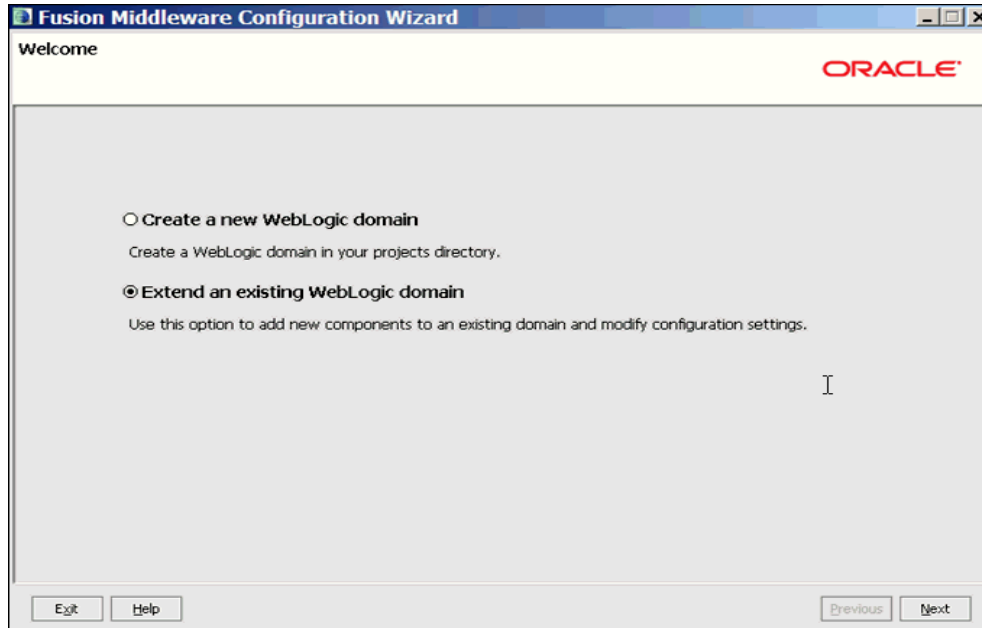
Fusion Middleware Configuration Wizard

Welcome

ORACLE

Create a new WebLogic domain

Create a WebLogic domain in your projects directory.

Extend an existing WebLogic domain

Use this option to add new components to an existing domain and modify configuration settings.

Exit

Help

Previous

Next